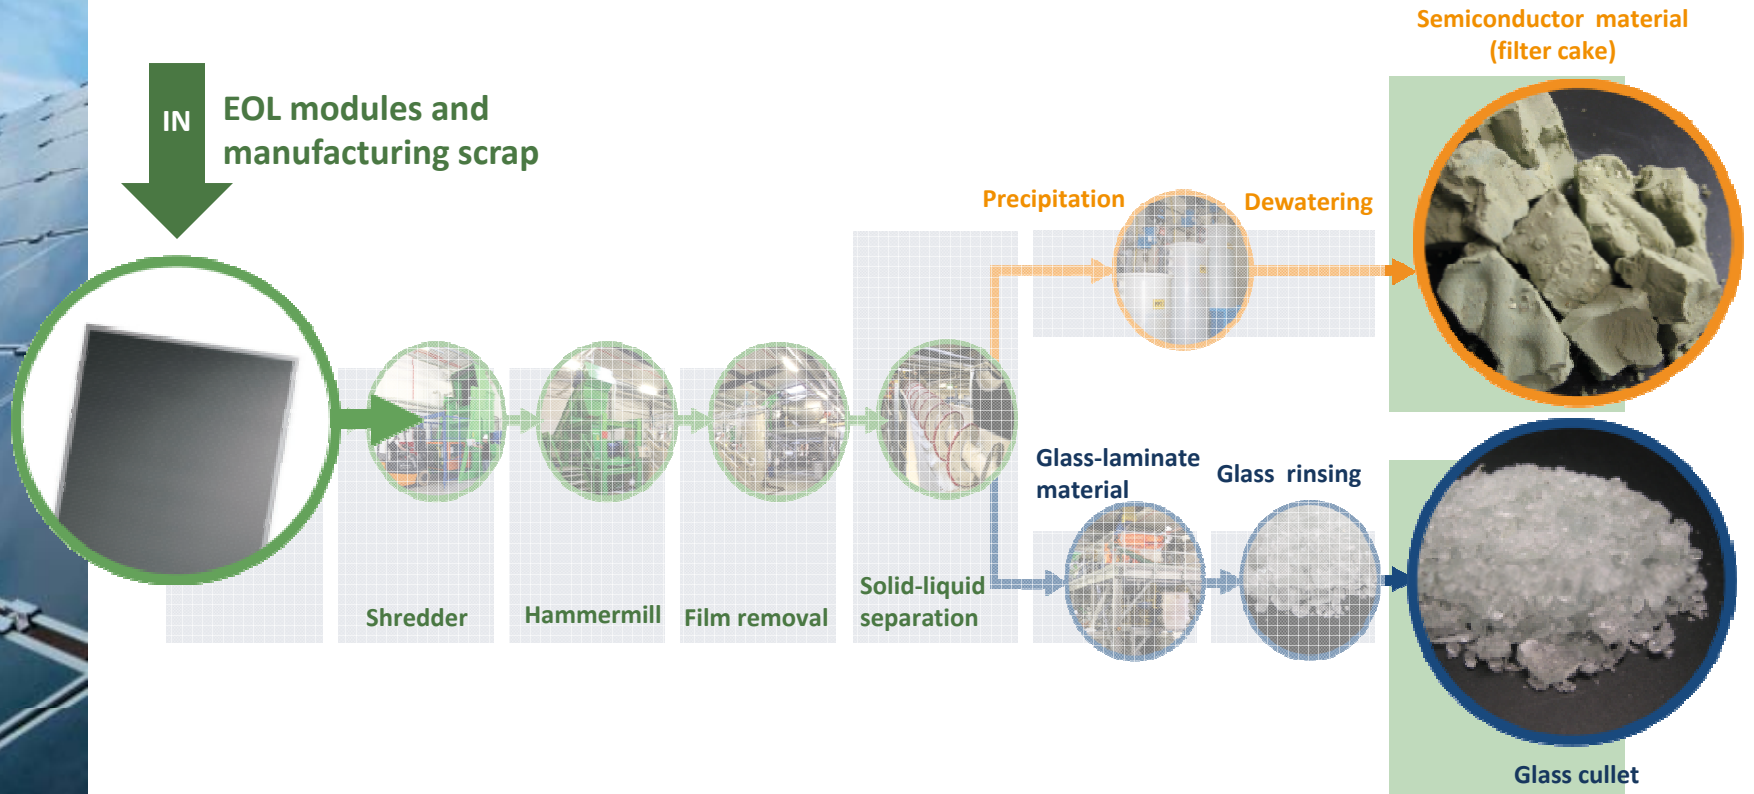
Semiconductor material (filter cake)

IN

EOL modules and manufacturing scrap

Precipitation

Dewatering

Glass-laminate material

Glass rinsing

Shredder

Hammermill

Film removal

Solid-liquid separation

Glass cullet